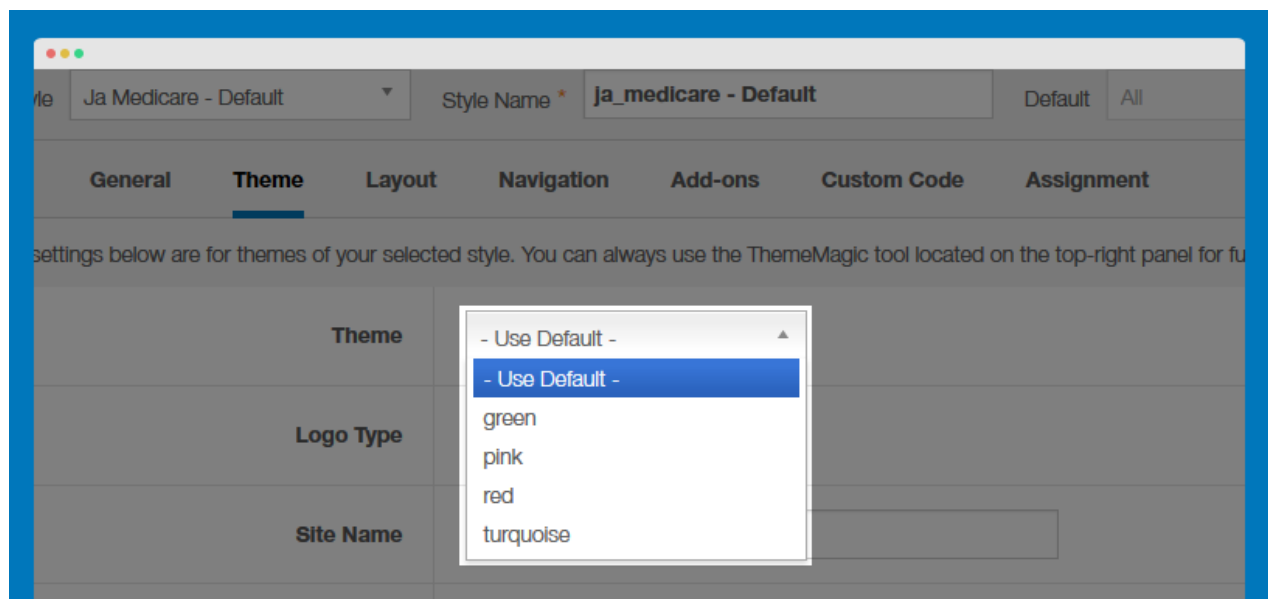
yle Ja Medicare - Default Style Name * ja_medicare - Default Default All

General Theme Layout Navigation Add-ons Custom Code Assignment

settings below are for themes of your selected style. You can always use the ThemeMagic tool located on the top-right panel for fu

Theme
- Use Default -
- Use Default -
green
pink
red
turquoise

Logo Type

Site Name